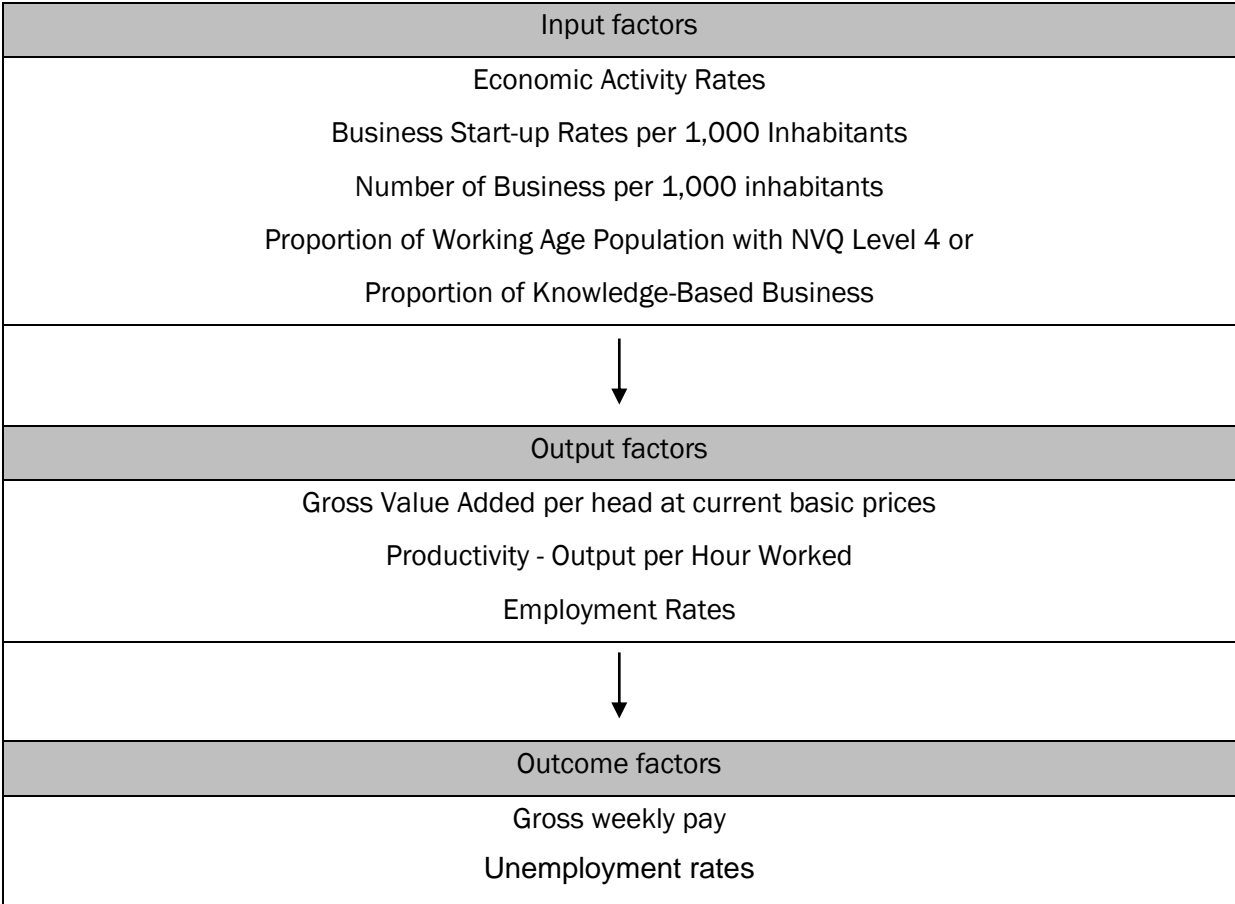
Input factors

Economic Activity Rates

Business Start-up Rates per 1,000 Inhabitants

Number of Business per 1,000 inhabitants

Proportion of Working Age Population with NVQ Level 4 or

Proportion of Knowledge-Based Business

Output factors

Gross Value Added per head at current basic prices

Productivity - Output per Hour Worked

Employment Rates

Outcome factors

Gross weekly pay

Unemployment rates